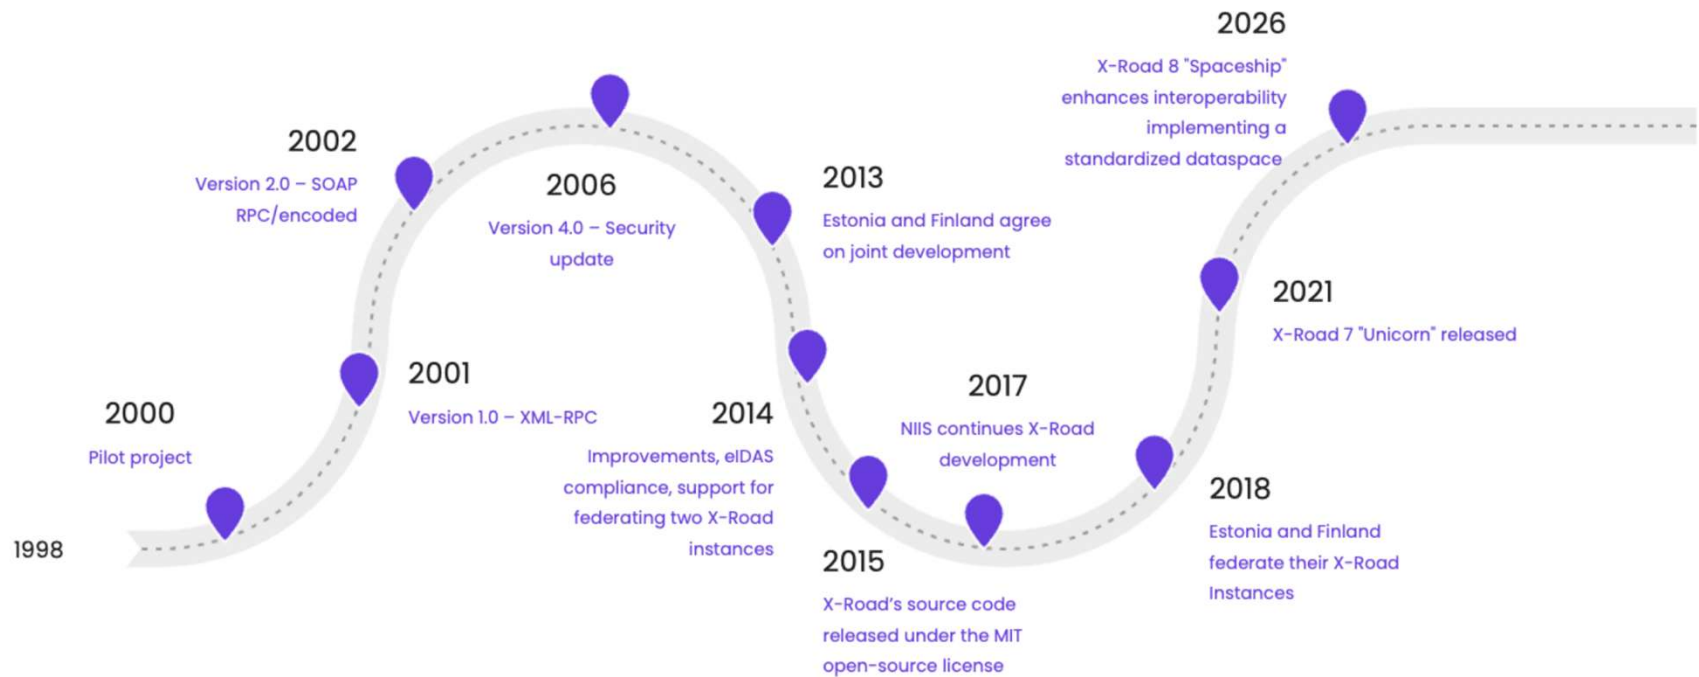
1998

2000
Pilot project

2001
Version 1.0 – XML-RPC

2002
Version 2.0 – SOAP RPC/encoded

2006
Version 4.0 – Security update

2013
Estonia and Finland agree on joint development

2014
Improvements, eIDAS compliance, support for federating two X-Road instances

2015
X-Road's source code released under the MIT open-source license

2017
NIIS continues X-Road development

2018
Estonia and Finland federate their X-Road Instances

2021
X-Road 7 "Unicorn" released

2026
X-Road 8 "Spaceship" enhances interoperability implementing a standardized dataspace